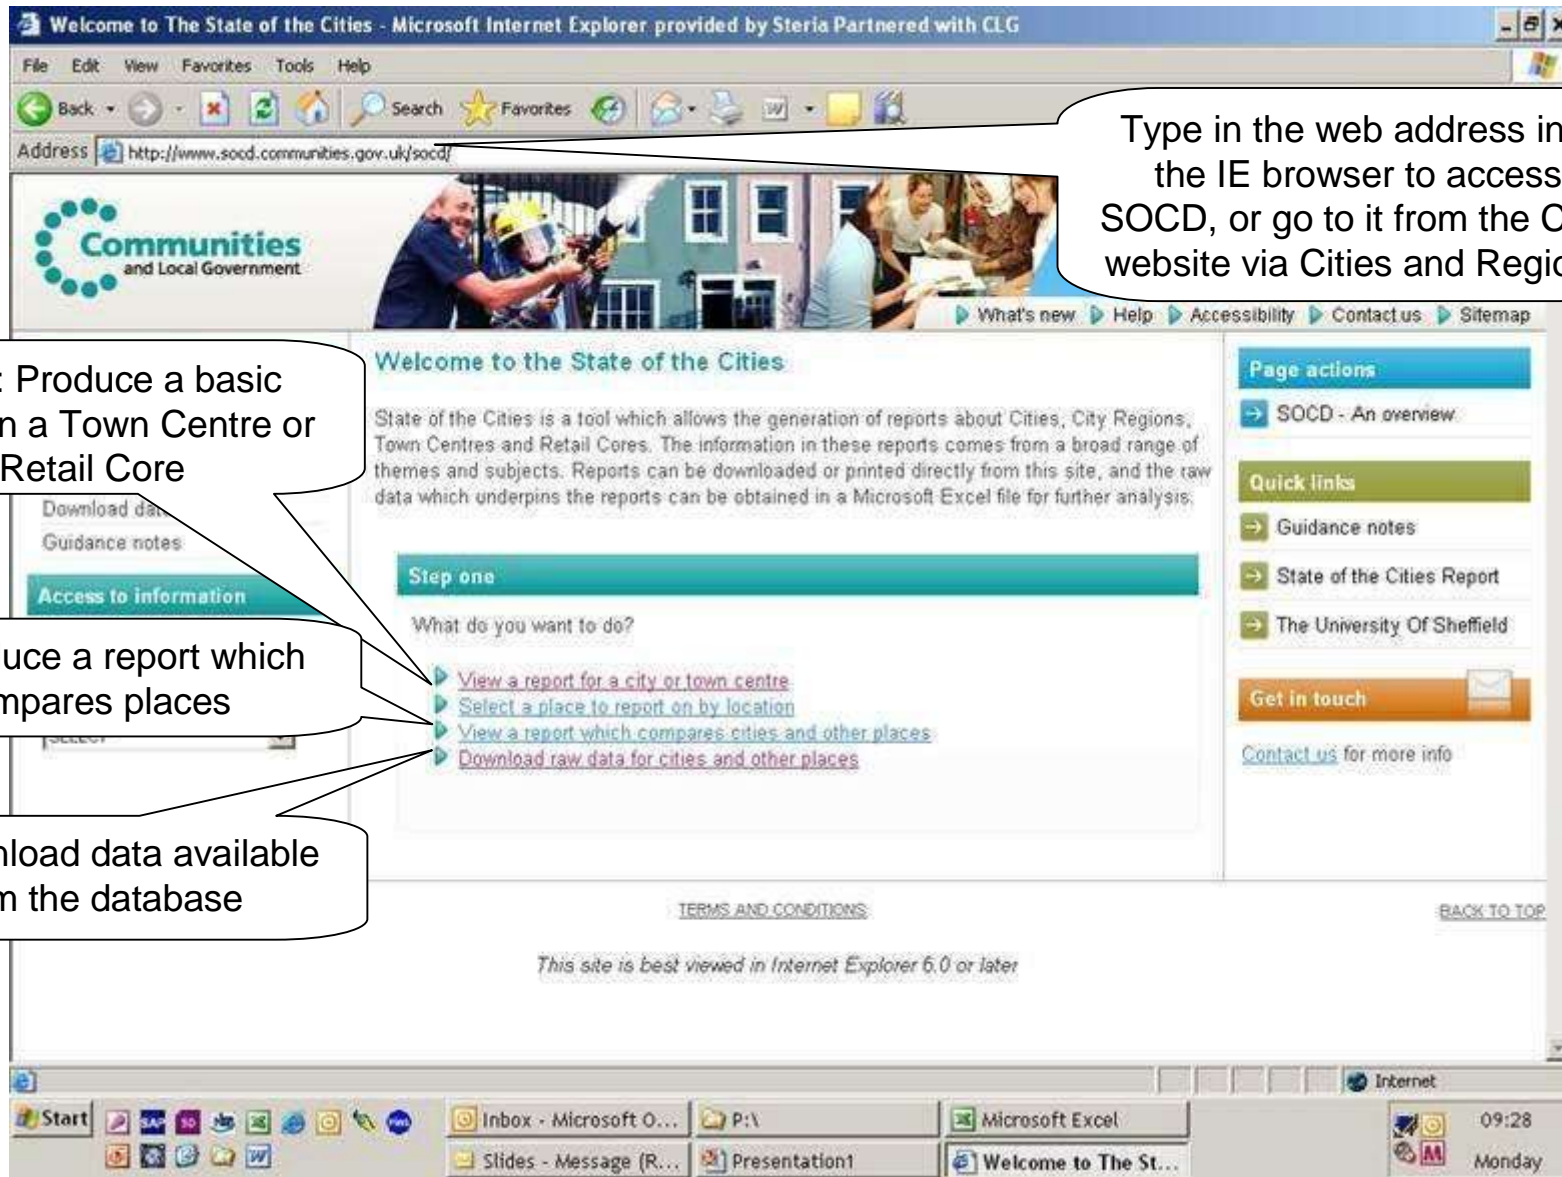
Welcome to The State of the Cities - Microsoft Internet Explorer provided by Steria Partnered with CLG

File Edit View Favorites Tools Help

Back Search Favorites

Address http://www.socd.communities.gov.uk/socd/

Type in the web address in the IE browser to access SOCD, or go to it from the C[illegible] website via Cities and Regio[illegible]

Communities and Local Government

What's new Help Accessibility Contact us Sitemap

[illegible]: Produce a basic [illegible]n a Town Centre or Retail Core

Download da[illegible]

Guidance notes

Access to information

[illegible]uce a report which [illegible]mpares places

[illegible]nload data available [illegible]m the database

Welcome to the State of the Cities

State of the Cities is a tool which allows the generation of reports about Cities, City Regions, Town Centres and Retail Cores. The information in these reports comes from a broad range of themes and subjects. Reports can be downloaded or printed directly from this site, and the raw data which underpins the reports can be obtained in a Microsoft Excel file for further analysis.

Step one

What do you want to do?

View a report for a city or town centre
Select a place to report on by location
View a report which compares cities and other places
Download raw data for cities and other places

Page actions

SOCD - An overview

Quick links

Guidance notes

State of the Cities Report

The University Of Sheffield

Get in touch

Contact us for more info

TERMS AND CONDITIONS

BACK TO TOP

This site is best viewed in Internet Explorer 6.0 or later

Internet

Start Inbox - Microsoft O... P:\ Microsoft Excel Slides - Message (R... Presentation1 Welcome to The St... 09:28 Monday